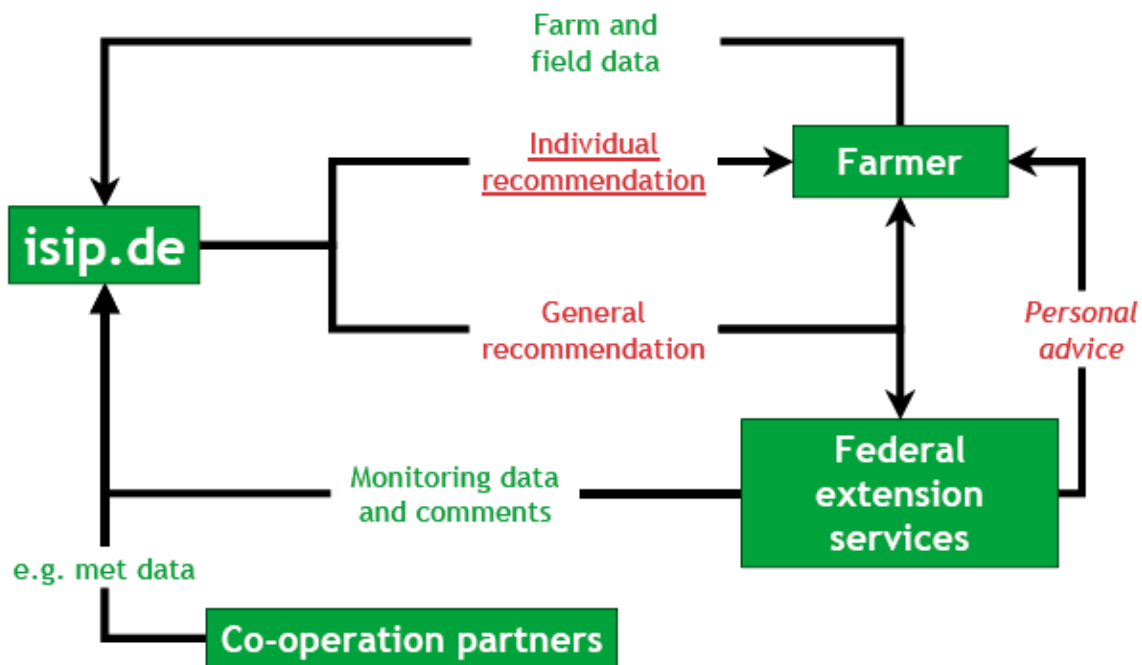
Farm and field data

Individual recommendation

Farmer

isip.de

General recommendation

Personal advice

Federal extension services

Monitoring data and comments

e.g. met data

Co-operation partners